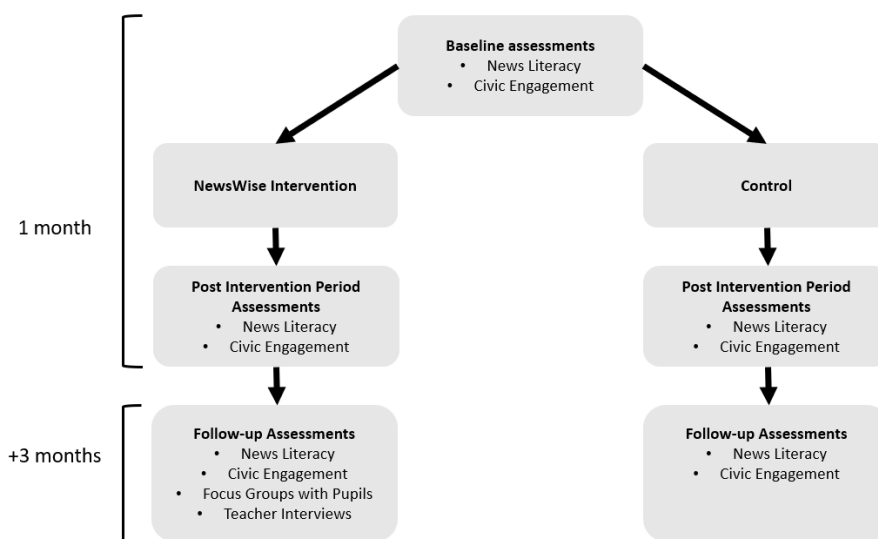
**Baseline assessments**
- News Literacy
- Civic Engagement

1 month

**NewsWise Intervention**

**Post Intervention Period Assessments**
- News Literacy
- Civic Engagement

**Control**

**Post Intervention Period Assessments**
- News Literacy
- Civic Engagement

+3 months

**Follow-up Assessments**
- News Literacy
- Civic Engagement
- Focus Groups with Pupils
- Teacher Interviews

**Follow-up Assessments**
- News Literacy
- Civic Engagement